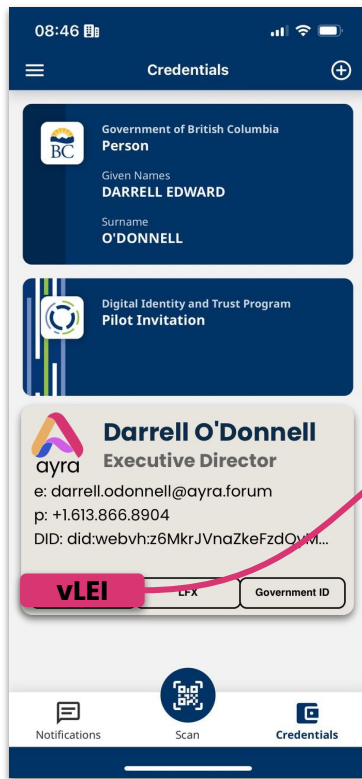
08:46

Credentials

BC
Government of British Columbia
Person
Given Names
DARRELL EDWARD
Surname
O'DONNELL

Digital Identity and Trust Program
Pilot Invitation

ayra
Darrell O'Donnell
Executive Director
e: darrell.odonnell@ayra.forum
p: +1.613.866.8904
DID: did:webvh:z6MkrJVnaZkeFzdQ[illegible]...

vLEI
LFX
Government ID

Notifications
Scan
Credentials